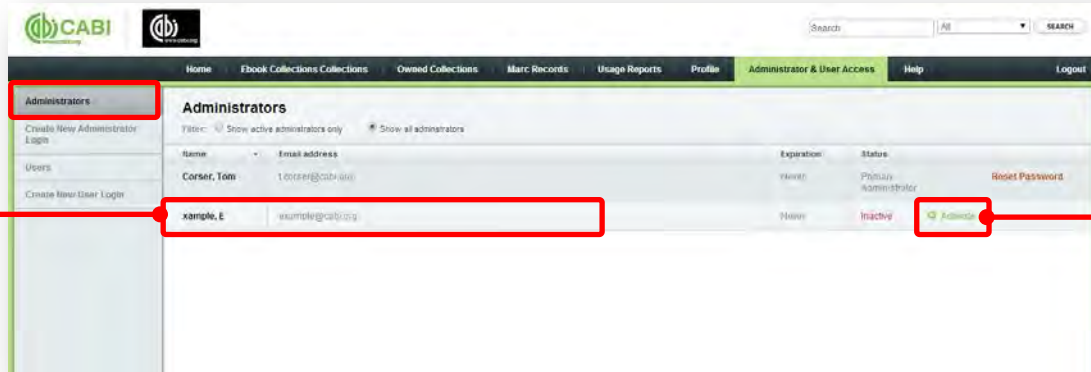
CABI

Search All SEARCH

Home Ebook Collections Collections Owned Collections Marc Records Usage Reports Profile Administrator & User Access Help Logout

Administrators
Create New Administrator Login
Users
Create New User Login

Administrators

Filter: Show active administrators only Show all administrators

| Name | Email address | Expiration | Status | |
|---|---|---|---|---|
| Corser, Tom | t.corser@cabi.org | Never | Primary Administrator | Reset Password |
| xample, E | example@cabi.org | Never | Inactive | Activate |